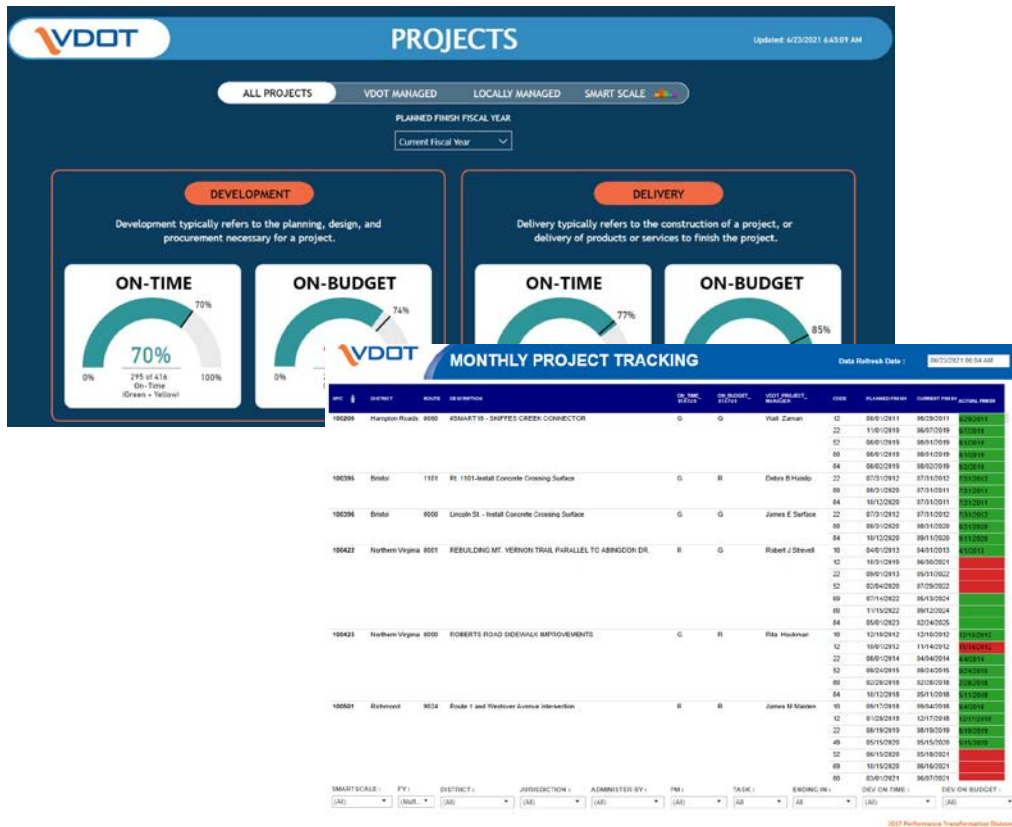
VDOT

PROJECTS

Updated: 6/23/2021 6:45:09 AM

ALL PROJECTS VDOT MANAGED LOCALLY MANAGED SMART SCALE

PLANNED FINISH FISCAL YEAR

Current Fiscal Year

DEVELOPMENT

Development typically refers to the planning, design, and procurement necessary for a project.

ON-TIME

70%

70%

295 of 416 On-Time (Green + Yellow)

0% 100%

ON-BUDGET

74%

0%

DELIVERY

Delivery typically refers to the construction of a project, or delivery of products or services to finish the project.

ON-TIME

77%

ON-BUDGET

85%

VDOT

MONTHLY PROJECT TRACKING

Data Refresh Date : 06/23/2021 06:04 AM

| UPC | DISTRICT | ROUTE | DESCRIPTION | ON_TIME_STATUS | ON_BUDGET_STATUS | VDOT_PROJECT_MANAGER | CODE | PLANNED FINISH | CURRENT FINISH | ACTUAL FINISH |
|---|---|---|---|---|---|---|---|---|---|---|
| 100200 | Hampton Roads | 0060 | #SMART18 - SKIFFES CREEK CONNECTOR | G | G | Walt Zaman | 12 | 06/01/2011 | 06/29/2011 | 6/29/2011 |
| | | | | | | | 22 | 11/01/2019 | 06/07/2019 | 6/7/2019 |
| | | | | | | | 52 | 08/01/2019 | 08/01/2019 | 8/1/2019 |
| | | | | | | | 80 | 08/01/2019 | 08/01/2019 | 8/1/2019 |
| | | | | | | | 84 | 08/02/2019 | 08/02/2019 | 8/2/2019 |
| 100395 | Bristol | 1101 | Rt. 1101-Install Concrete Crossing Surface | G | R | Debra B Haislip | 22 | 07/31/2012 | 07/31/2012 | 7/31/2012 |
| | | | | | | | 80 | 08/31/2020 | 07/31/2011 | 7/31/2011 |
| | | | | | | | 84 | 10/12/2020 | 07/31/2011 | 7/31/2011 |
| 100396 | Bristol | 0000 | Lincoln St. - Install Concrete Crossing Surface | G | G | James E Surface | 22 | 07/31/2012 | 07/31/2012 | 7/31/2012 |
| | | | | | | | 80 | 08/31/2020 | 08/31/2020 | 8/31/2020 |
| | | | | | | | 84 | 10/12/2020 | 09/11/2020 | 9/11/2020 |
| 100422 | Northern Virginia | 0001 | REBUILDING MT. VERNON TRAIL PARALLEL TO ABINGDON DR. | R | G | Robert J Strevell | 10 | 04/01/2013 | 04/01/2013 | 4/1/2013 |
| | | | | | | | 12 | 10/31/2019 | 06/30/2021 | |
| | | | | | | | 22 | 09/01/2013 | 05/31/2022 | |
| | | | | | | | 52 | 02/04/2020 | 07/29/2022 | |
| | | | | | | | 60 | 07/14/2022 | 06/13/2024 | |
| | | | | | | | 80 | 11/15/2022 | 09/12/2024 | |
| | | | | | | | 84 | 05/01/2023 | 02/24/2025 | |
| 100425 | Northern Virginia | 0000 | ROBERTS ROAD SIDEWALK IMPROVEMENTS | G | R | Rita Hookman | 10 | 12/10/2012 | 12/10/2012 | 12/10/2012 |
| | | | | | | | 12 | 10/01/2012 | 11/14/2012 | 11/14/2012 |
| | | | | | | | 22 | 08/01/2014 | 04/04/2014 | 4/4/2014 |
| | | | | | | | 52 | 09/24/2015 | 09/24/2015 | 9/24/2015 |
| | | | | | | | 80 | 02/28/2018 | 02/28/2018 | 2/28/2018 |
| | | | | | | | 84 | 10/12/2018 | 05/11/2018 | 5/11/2018 |
| 100501 | Richmond | 9034 | Route 1 and Westover Avenue intersection | R | R | James M Maiden | 10 | 08/17/2018 | 08/04/2018 | 8/4/2018 |
| | | | | | | | 12 | 01/28/2019 | 12/17/2018 | 12/17/2018 |
| | | | | | | | 22 | 08/19/2019 | 08/19/2019 | 8/19/2019 |
| | | | | | | | 45 | 05/15/2020 | 05/15/2020 | 5/15/2020 |
| | | | | | | | 52 | 06/15/2020 | 05/18/2021 | |
| | | | | | | | 60 | 10/15/2020 | 06/16/2021 | |
| | | | | | | | 80 | 03/01/2021 | 06/07/2021 | |

SMARTSCALE : (All) FY : (Multi... DISTRICT : (All) JURISDICTION : (All) ADMINISTER BY : (All) PM : (All) TASK : (All) ENDING IN : (All) DEV ON TIME : (All) DEV ON BUDGET : (All)

2017 Performance Transformation Division